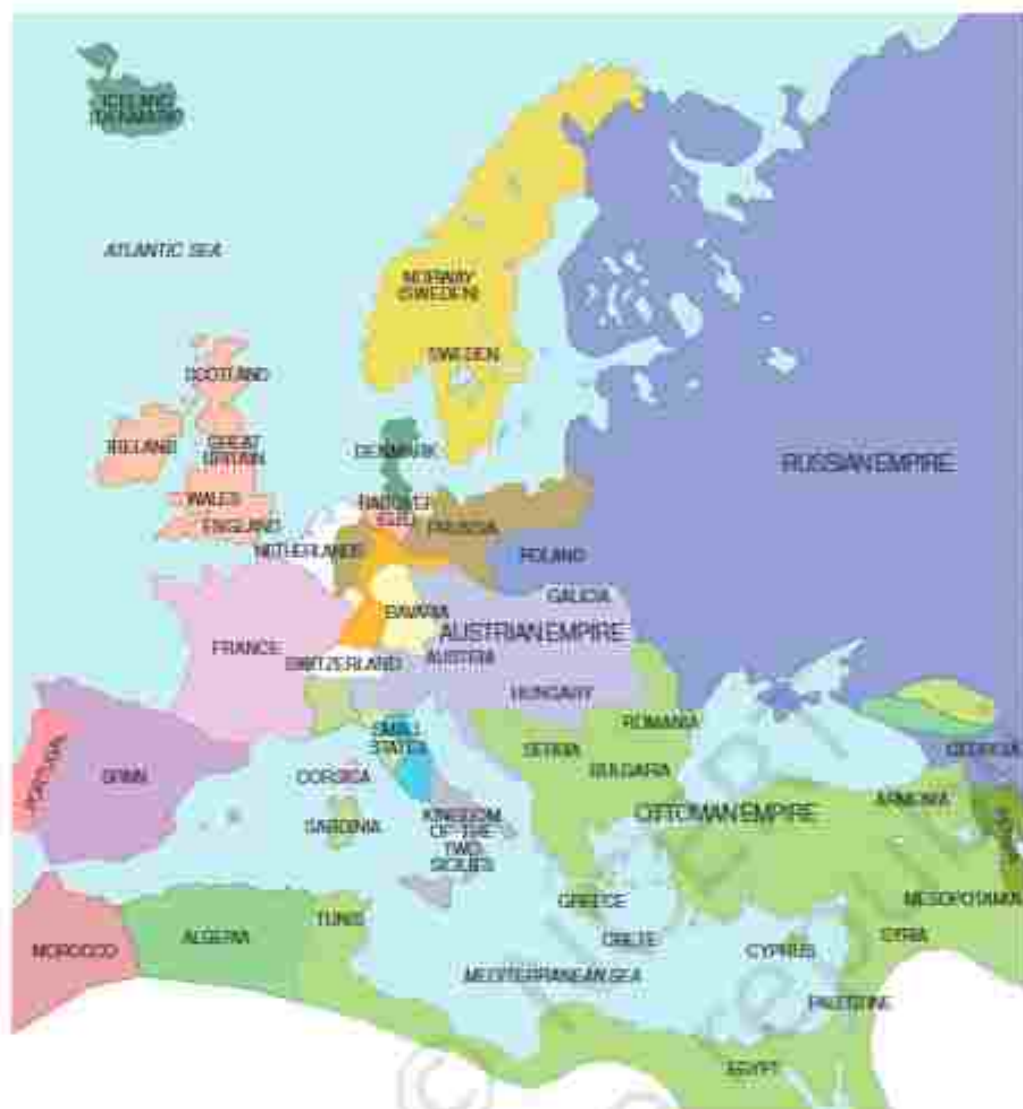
ICELAND
(DENMARK)

ATLANTIC SEA

NORWAY
(SWEDEN)

SWEDEN

SCOTLAND

IRELAND

GREAT
BRITAIN

DENMARK

RUSSIAN EMPIRE

WALES

ENGLAND

HANOVER

PRUSSIA

NETHERLANDS

POLAND

GALICIA

BAVARIA

AUSTRIAN EMPIRE

FRANCE

SWITZERLAND

AUSTRIA

HUNGARY

PORTUGAL

SPAIN

PAPAL
STATES

ROMANIA

SERBIA

BULGARIA

GEORGIA

CORSICA

OTTOMAN EMPIRE

ARMENIA

SARDINIA

KINGDOM
OF THE
TWO
SICILIES

GREECE

MESOPOTAMIA

MOROCCO

ALGERIA

TUNIS

CRETE

CYPRUS

SYRIA

MEDITERRANEAN SEA

PALESTINE

EGYPT